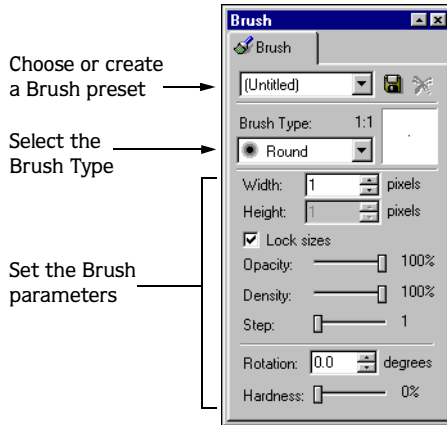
Choose or create a Brush preset

Select the Brush Type

Set the Brush parameters

Brush

Brush

(Untitled)

Brush Type: 1:1

Round

Width: 1 pixels

Height: 1 pixels

Lock sizes

Opacity: 100%

Density: 100%

Step: 1

Rotation: 0.0 degrees

Hardness: 0%